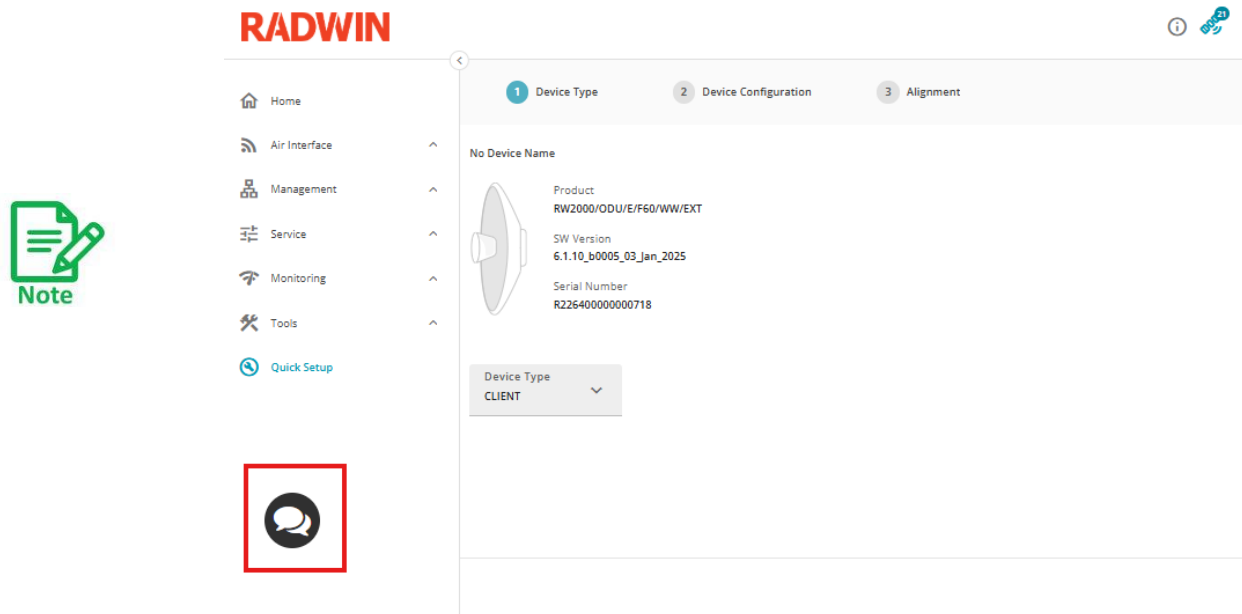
Note

RADWIN

21

Home
Air Interface
Management
Service
Monitoring
Tools
Quick Setup

1 Device Type
2 Device Configuration
3 Alignment

No Device Name

Product
RW2000/ODU/E/F60/WW/EXT

SW Version
6.1.10_b0005_03_Jan_2025

Serial Number
R226400000000718

Device Type
CLIENT